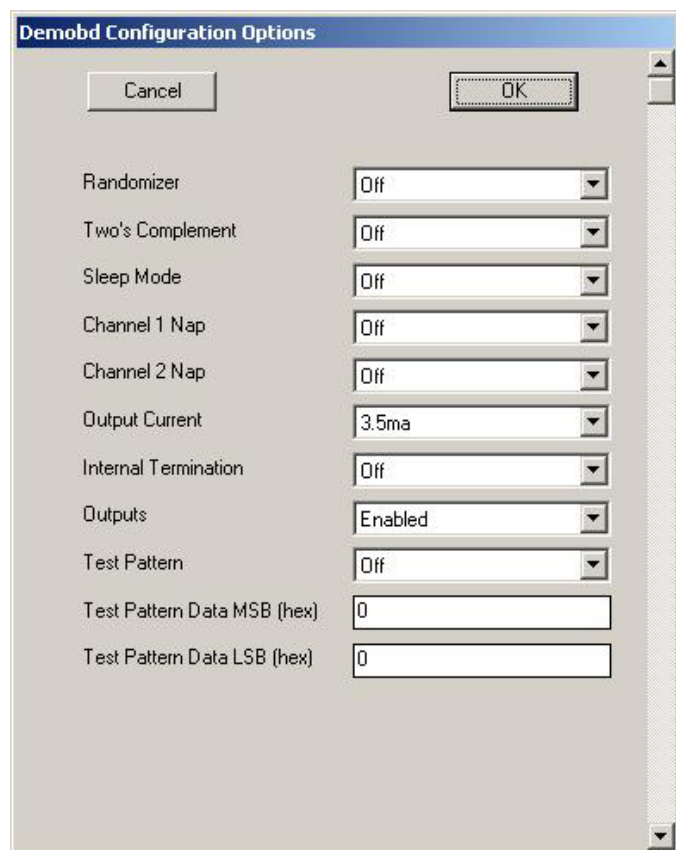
Demobd Configuration Options

Cancel

OK

| | |
|---|---|
| Randomizer | Off |
| Two's Complement | Off |
| Sleep Mode | Off |
| Channel 1 Nap | Off |
| Channel 2 Nap | Off |
| Output Current | 3.5ma |
| Internal Termination | Off |
| Outputs | Enabled |
| Test Pattern | Off |
| Test Pattern Data MSB (hex) | 0 |
| Test Pattern Data LSB (hex) | 0 |